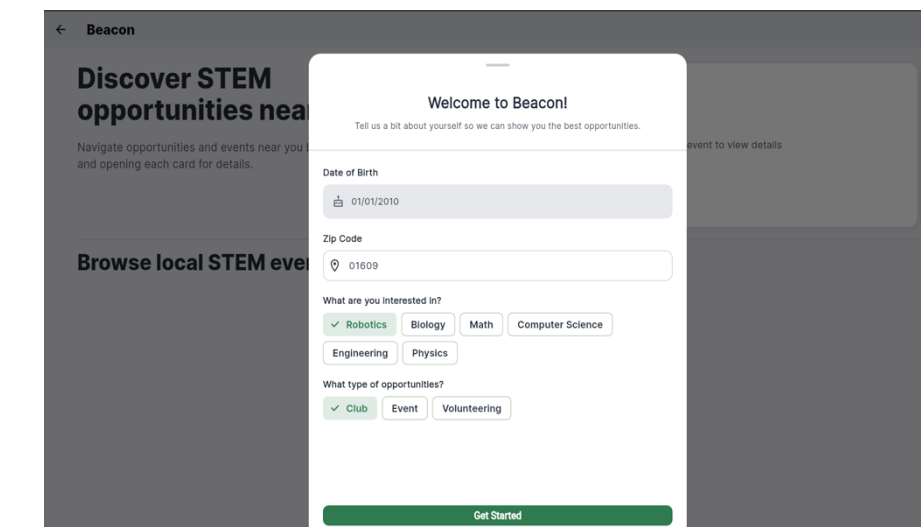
← Beacon

Discover STEM opportunities nea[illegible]

Navigate opportunities and events near you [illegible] and opening each card for details.

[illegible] event to view details

Browse local STEM eve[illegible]

Welcome to Beacon!

Tell us a bit about yourself so we can show you the best opportunities.

Date of Birth

01/01/2010

Zip Code

01609

What are you interested in?

✓ Robotics | Biology | Math | Computer Science | Engineering | Physics

What type of opportunities?

✓ Club | Event | Volunteering

Get Started